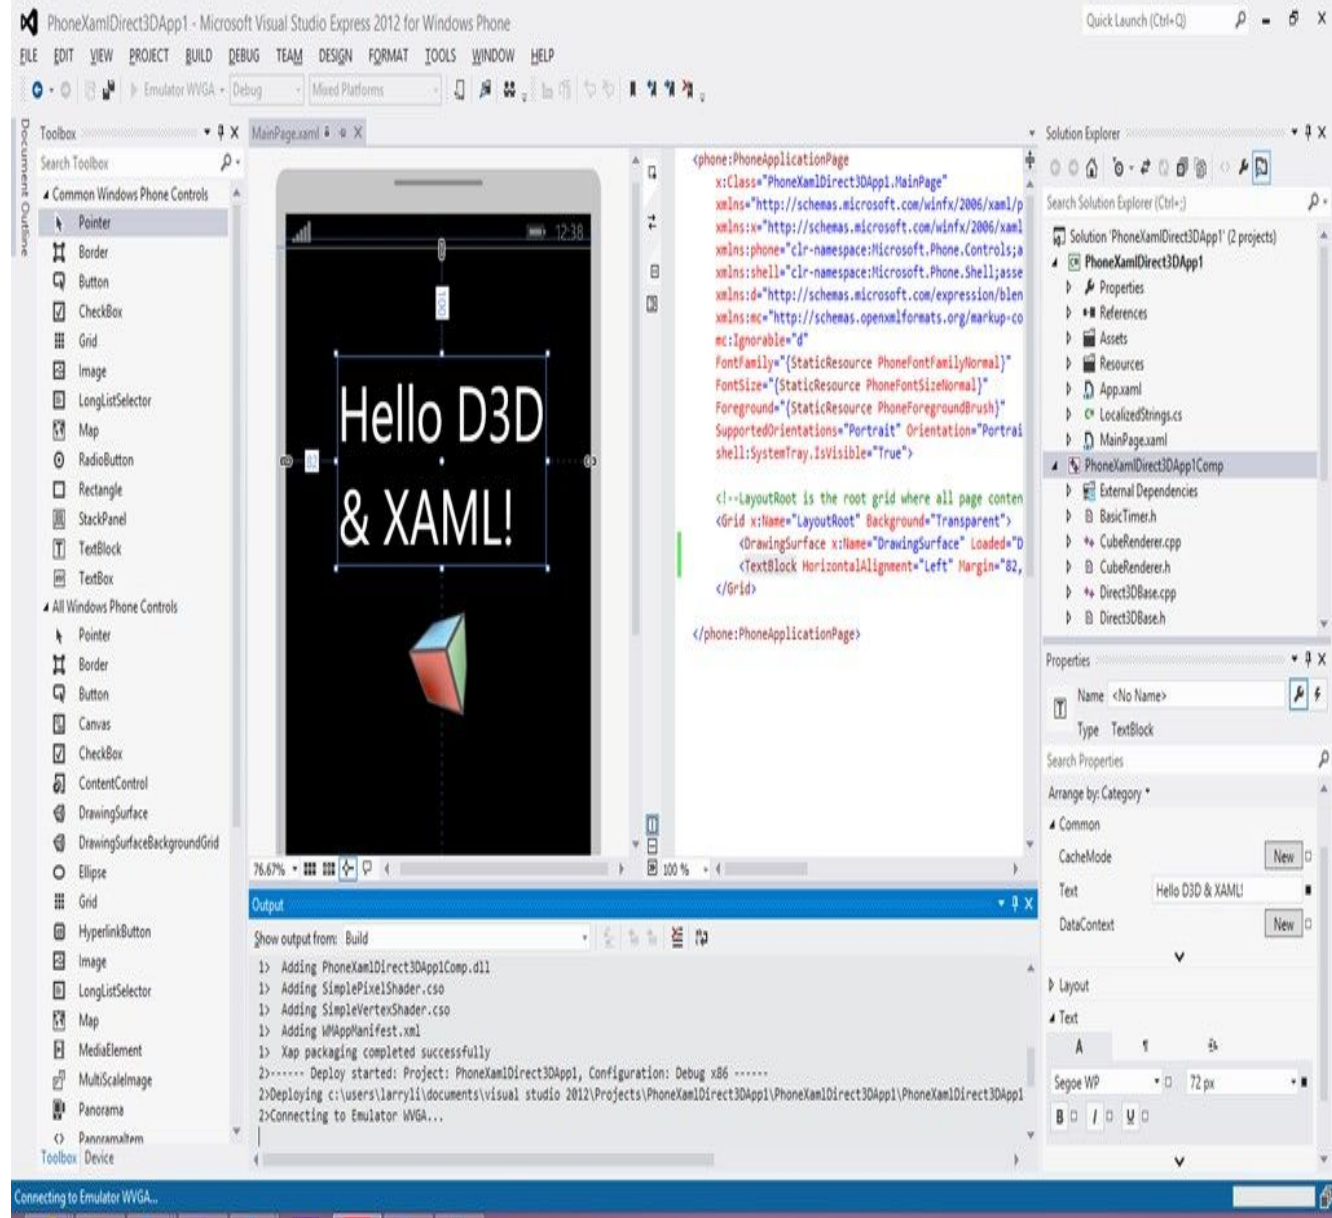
PhoneXamlDirect3DApp1 - Microsoft Visual Studio Express 2012 for Windows Phone

Quick Launch (Ctrl+Q)

FILE EDIT VIEW PROJECT BUILD DEBUG TEAM DESIGN FORMAT TOOLS WINDOW HELP

Emulator WVGA Debug Mixed Platforms

Document Outline

Toolbox

Search Toolbox

Common Windows Phone Controls
Pointer
Border
Button
CheckBox
Grid
Image
LongListSelector
Map
RadioButton
Rectangle
StackPanel
TextBlock
TextBox
All Windows Phone Controls
Pointer
Border
Button
Canvas
CheckBox
ContentControl
DrawingSurface
DrawingSurfaceBackgroundGrid
Ellipse
Grid
HyperlinkButton
Image
LongListSelector
Map
MediaElement
MultiScaleImage
Panorama
PanoramaItem

Toolbox Device

MainPage.xaml

12:38

Hello D3D & XAML!

76.67%

100 %

<phone:PhoneApplicationPage
x:Class="PhoneXamlDirect3DApp1.MainPage"
xmlns="http://schemas.microsoft.com/winfx/2006/xaml/p
xmlns:x="http://schemas.microsoft.com/winfx/2006/xaml
xmlns:phone="clr-namespace:Microsoft.Phone.Controls;a
xmlns:shell="clr-namespace:Microsoft.Phone.Shell;asse
xmlns:d="http://schemas.microsoft.com/expression/blen
xmlns:mc="http://schemas.openxmlformats.org/markup-co
mc:Ignorable="d"
FontFamily="{StaticResource PhoneFontFamilyNormal}"
FontSize="{StaticResource PhoneFontSizeNormal}"
Foreground="{StaticResource PhoneForegroundBrush}"
SupportedOrientations="Portrait" Orientation="Portrai
shell:SystemTray.IsVisible="True">

<!--LayoutRoot is the root grid where all page conten
<Grid x:Name="LayoutRoot" Background="Transparent">
<DrawingSurface x:Name="DrawingSurface" Loaded="D
<TextBlock HorizontalAlignment="Left" Margin="82,
</Grid>

</phone:PhoneApplicationPage>

Solution Explorer

Search Solution Explorer (Ctrl+;)

Solution 'PhoneXamlDirect3DApp1' (2 projects)
PhoneXamlDirect3DApp1
Properties
References
Assets
Resources
App.xaml
LocalizedStrings.cs
MainPage.xaml
PhoneXamlDirect3DApp1Comp
External Dependencies
BasicTimer.h
CubeRenderer.cpp
CubeRenderer.h
Direct3DBase.cpp
Direct3DBase.h

Properties

Name <No Name>
Type TextBlock

Search Properties

Arrange by: Category

Common
CacheMode New
Text Hello D3D & XAML!
DataContext New

Layout
Text
A
Segoe WP 72 px
B I U

Output

Show output from: Build

1> Adding PhoneXamlDirect3DApp1Comp.dll
1> Adding SimplePixelShader.cso
1> Adding SimpleVertexShader.cso
1> Adding WMAppManifest.xml
1> Xap packaging completed successfully
2>------ Deploy started: Project: PhoneXamlDirect3DApp1, Configuration: Debug x86 ------
2>Deploying c:\users\larryli\documents\visual studio 2012\Projects\PhoneXamlDirect3DApp1\PhoneXamlDirect3DApp1\PhoneXamlDirect3DApp1
2>Connecting to Emulator WVGA...

Connecting to Emulator WVGA...